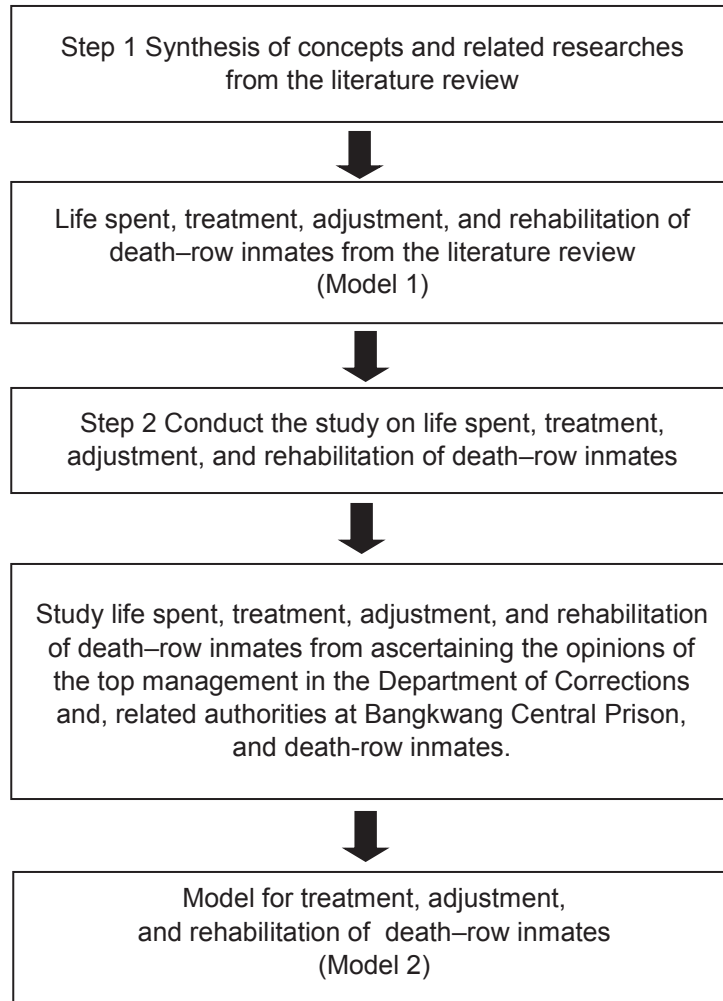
Step 1 Synthesis of concepts and related researches from the literature review

Life spent, treatment, adjustment, and rehabilitation of death–row inmates from the literature review (Model 1)

Step 2 Conduct the study on life spent, treatment, adjustment, and rehabilitation of death–row inmates

Study life spent, treatment, adjustment, and rehabilitation of death–row inmates from ascertaining the opinions of the top management in the Department of Corrections and, related authorities at Bangkwang Central Prison, and death-row inmates.

Model for treatment, adjustment, and rehabilitation of death–row inmates (Model 2)